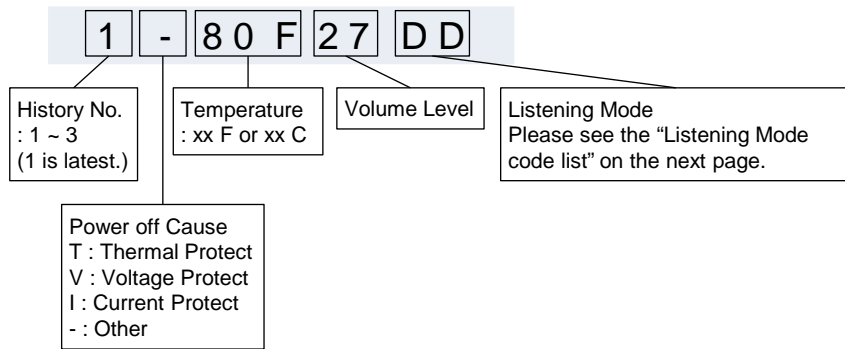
1 - 80 F 27 DD

History No.
: 1 ~ 3
(1 is latest.)

Temperature
: xx F or xx C

Volume Level

Listening Mode
Please see the “Listening Mode code list” on the next page.

Power off Cause
T : Thermal Protect
V : Voltage Protect
I : Current Protect
- : Other